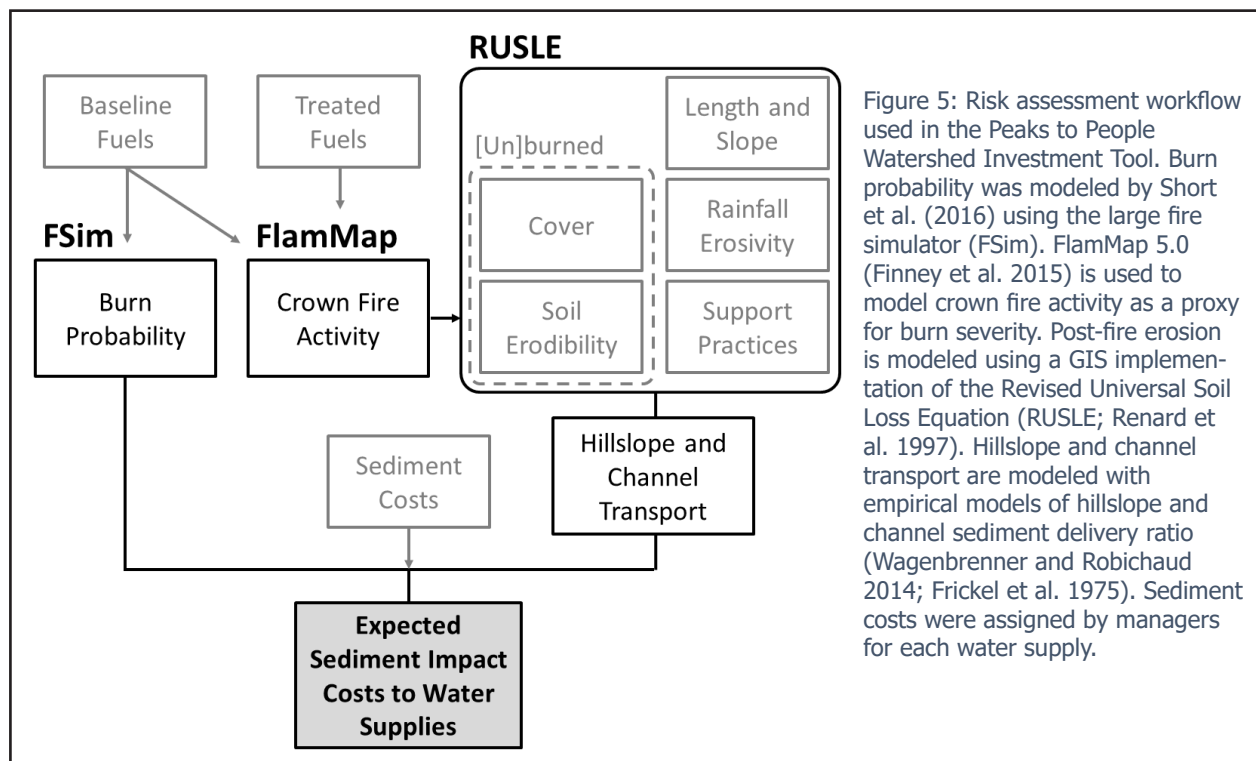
RUSLE

Baseline Fuels

Treated Fuels

[Un]burned

Length and Slope

FSim

FlamMap

Cover

Rainfall Erosivity

Burn Probability

Crown Fire Activity

Soil Erodibility

Support Practices

Hillslope and Channel Transport

Sediment Costs

Expected Sediment Impact Costs to Water Supplies

Figure 5: Risk assessment workflow used in the Peaks to People Watershed Investment Tool. Burn probability was modeled by Short et al. (2016) using the large fire simulator (FSim). FlamMap 5.0 (Finney et al. 2015) is used to model crown fire activity as a proxy for burn severity. Post-fire erosion is modeled using a GIS implementation of the Revised Universal Soil Loss Equation (RUSLE; Renard et al. 1997). Hillslope and channel transport are modeled with empirical models of hillslope and channel sediment delivery ratio (Wagenbrenner and Robichaud 2014; Frickel et al. 1975). Sediment costs were assigned by managers for each water supply.